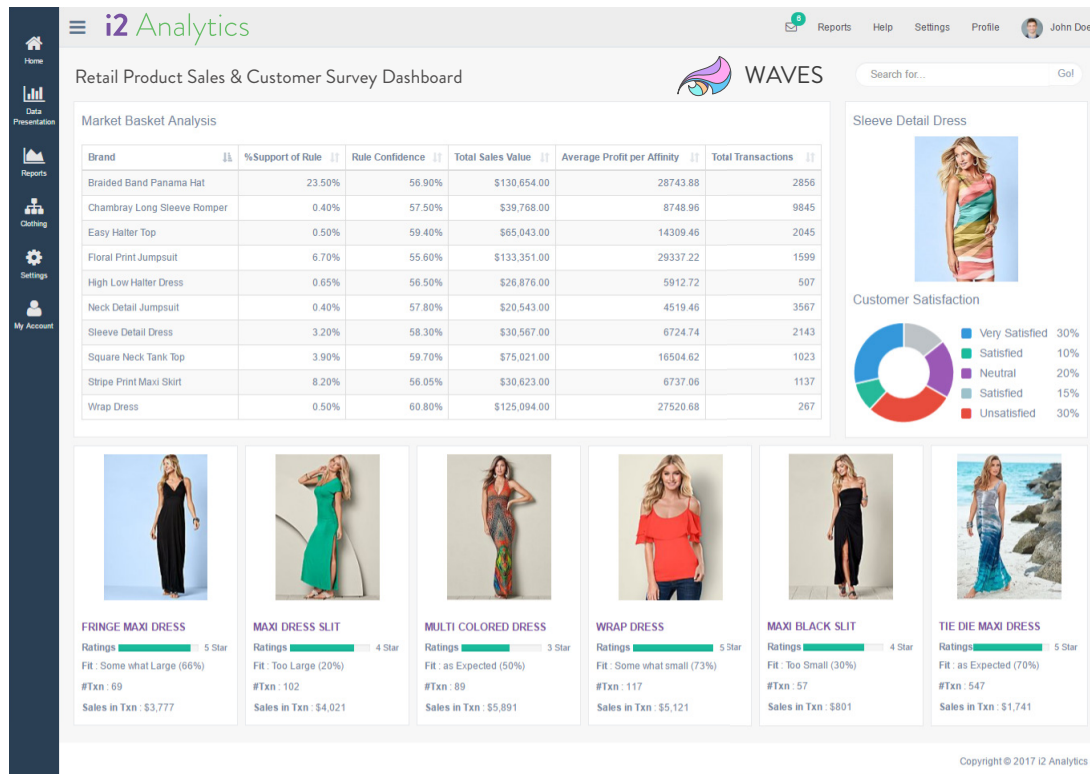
Home

Data Presentation

Reports

Clothing

Settings

My Account

i2 Analytics

8 Reports Help Settings Profile John Doe

Retail Product Sales & Customer Survey Dashboard

WAVES

Search for... Go!

Market Basket Analysis

| Brand | %Support of Rule | Rule Confidence | Total Sales Value | Average Profit per Affinity | Total Transactions |
|---|---|---|---|---|---|
| Braided Band Panama Hat | 23.50% | 56.90% | $130,654.00 | 28743.88 | 2856 |
| Chambray Long Sleeve Romper | 0.40% | 57.50% | $39,768.00 | 8748.96 | 9845 |
| Easy Halter Top | 0.50% | 59.40% | $65,043.00 | 14309.46 | 2045 |
| Floral Print Jumpsuit | 6.70% | 55.60% | $133,351.00 | 29337.22 | 1599 |
| High Low Halter Dress | 0.65% | 56.50% | $26,876.00 | 5912.72 | 507 |
| Neck Detail Jumpsuit | 0.40% | 57.80% | $20,543.00 | 4519.46 | 3567 |
| Sleeve Detail Dress | 3.20% | 58.30% | $30,567.00 | 6724.74 | 2143 |
| Square Neck Tank Top | 3.90% | 59.70% | $75,021.00 | 16504.62 | 1023 |
| Stripe Print Maxi Skirt | 8.20% | 56.05% | $30,623.00 | 6737.06 | 1137 |
| Wrap Dress | 0.50% | 60.80% | $125,094.00 | 27520.68 | 267 |

Sleeve Detail Dress

Customer Satisfaction

Very Satisfied 30%
Satisfied 10%
Neutral 20%
Satisfied 15%
Unsatisfied 30%

FRINGE MAXI DRESS
Ratings 5 Star
Fit : Some what Large (66%)
#Txn : 69
Sales in Txn : $3,777

MAXI DRESS SLIT
Ratings 4 Star
Fit : Too Large (20%)
#Txn : 102
Sales in Txn : $4,021

MULTI COLORED DRESS
Ratings 3 Star
Fit : as Expected (50%)
#Txn : 89
Sales in Txn : $5,891

WRAP DRESS
Ratings 5 Star
Fit : Some what small (73%)
#Txn : 117
Sales in Txn : $5,121

MAXI BLACK SLIT
Ratings 4 Star
Fit : Too Small (30%)
#Txn : 57
Sales in Txn : $801

TIE DIE MAXI DRESS
Ratings 5 Star
Fit : as Expected (70%)
#Txn : 547
Sales in Txn : $1,741

Copyright © 2017 i2 Analytics